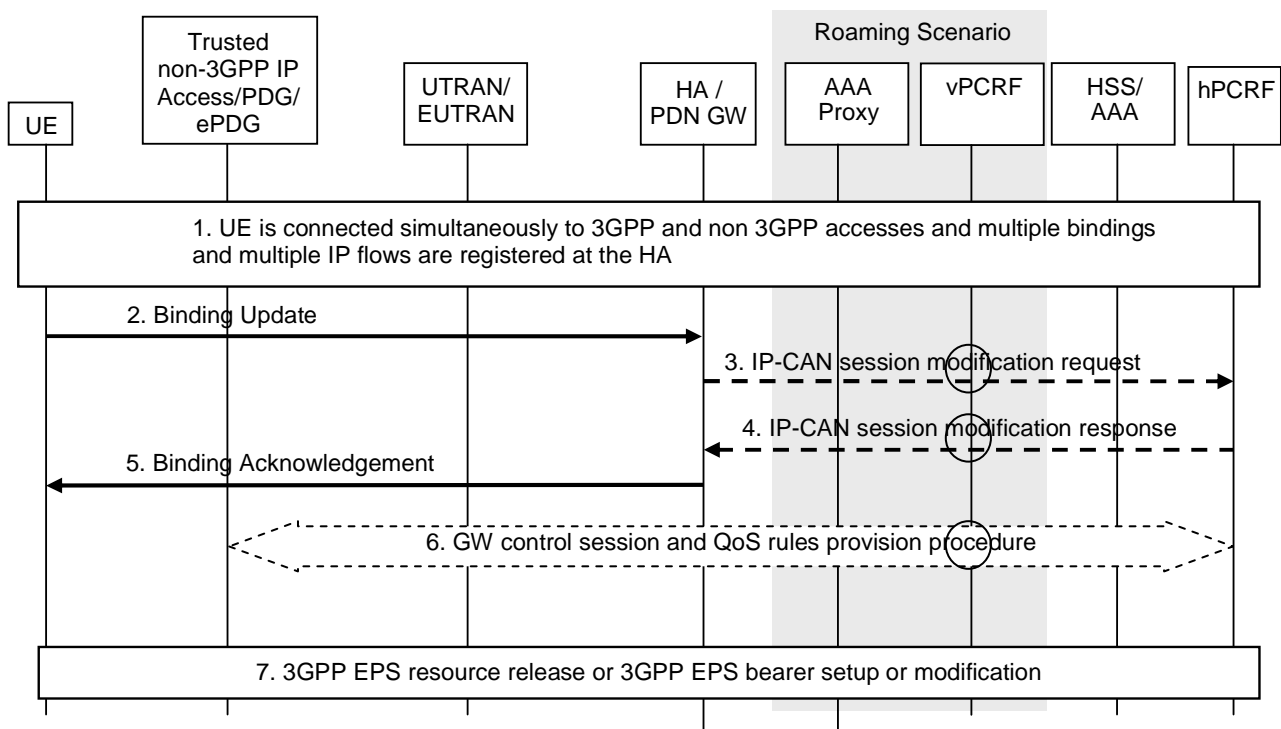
Roaming Scenario

UE

Trusted non-3GPP IP Access/PDG/ ePDG

UTRAN/ EUTRAN

HA / PDN GW

AAA Proxy

vPCRF

HSS/ AAA

hPCRF

1. UE is connected simultaneously to 3GPP and non 3GPP accesses and multiple bindings and multiple IP flows are registered at the HA

2. Binding Update

3. IP-CAN session modification request

4. IP-CAN session modification response

5. Binding Acknowledgement

6. GW control session and QoS rules provision procedure

7. 3GPP EPS resource release or 3GPP EPS bearer setup or modification